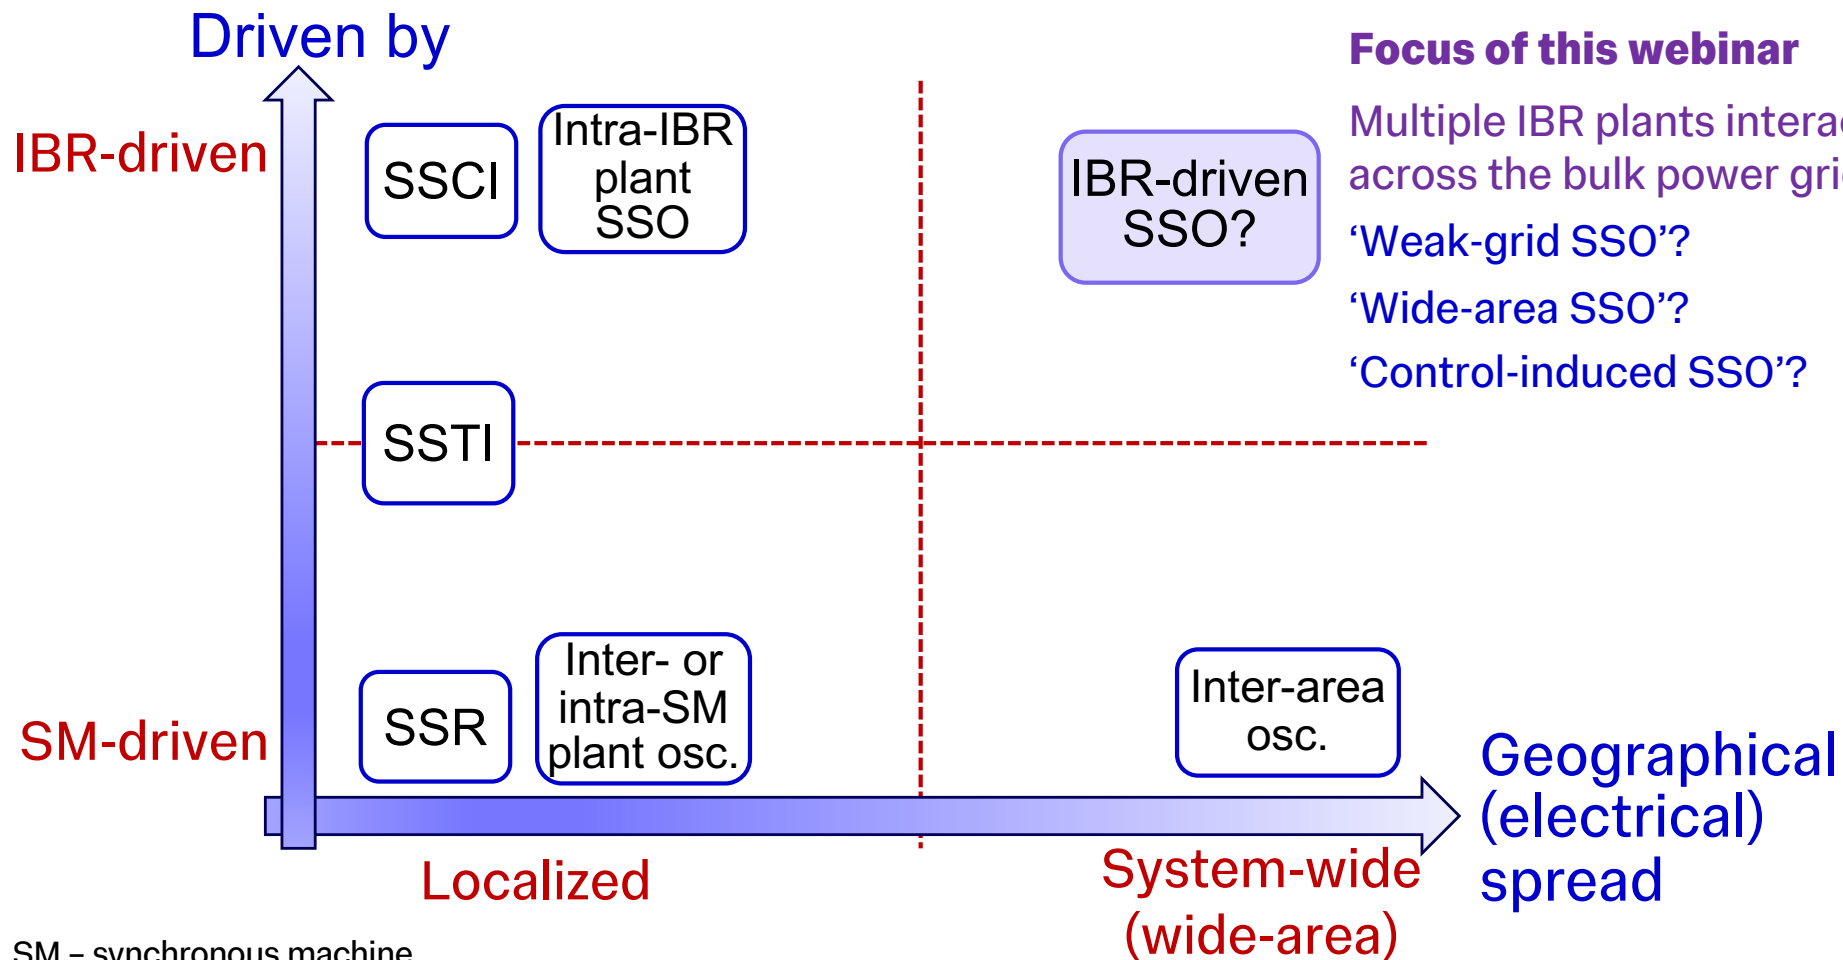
Driven by

IBR-driven

SM-driven

SSCI

Intra-IBR plant SSO

SSTI

SSR

Inter- or intra-SM plant osc.

IBR-driven SSO?

Inter-area osc.

Focus of this webinar

Multiple IBR plants interac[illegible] across the bulk power gri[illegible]

‘Weak-grid SSO’?

‘Wide-area SSO’?

‘Control-induced SSO’?

Geographical (electrical) spread

Localized

System-wide (wide-area)

SM – synchronous machine